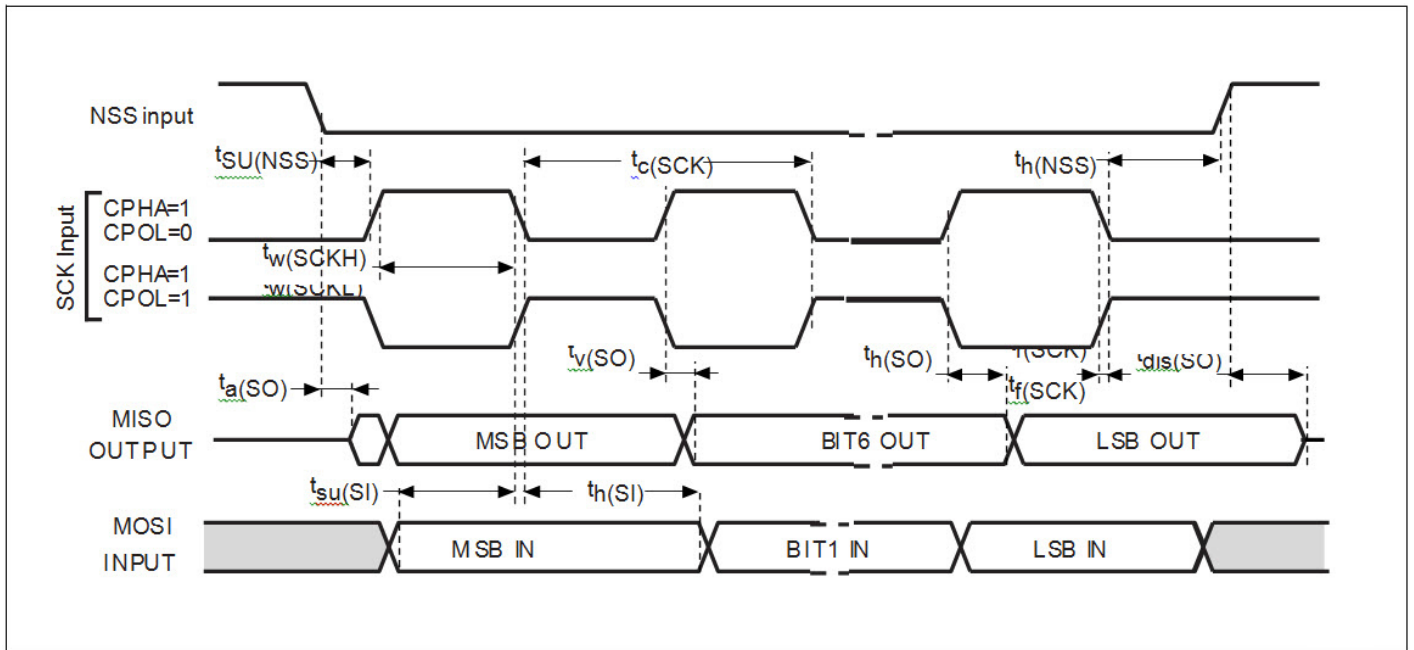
NSS input

$t_{SU(NSS)}$

$t_{c(SCK)}$

$t_{h(NSS)}$

SCK Input

CPHA=1
CPOL=0

$t_{w(SCKH)}$
$t_{w(SCKL)}$

CPHA=1
CPOL=1

$t_{v(SO)}$

$t_{h(SO)}$

$t_{r(SCK)}$

$t_{dis(SO)}$

$t_{a(SO)}$

$t_{f(SCK)}$

MISO
OUTPUT

MSB OUT

BIT6 OUT

LSB OUT

$t_{su(SI)}$

$t_{h(SI)}$

MOSI
INPUT

MSB IN

BIT1 IN

LSB IN